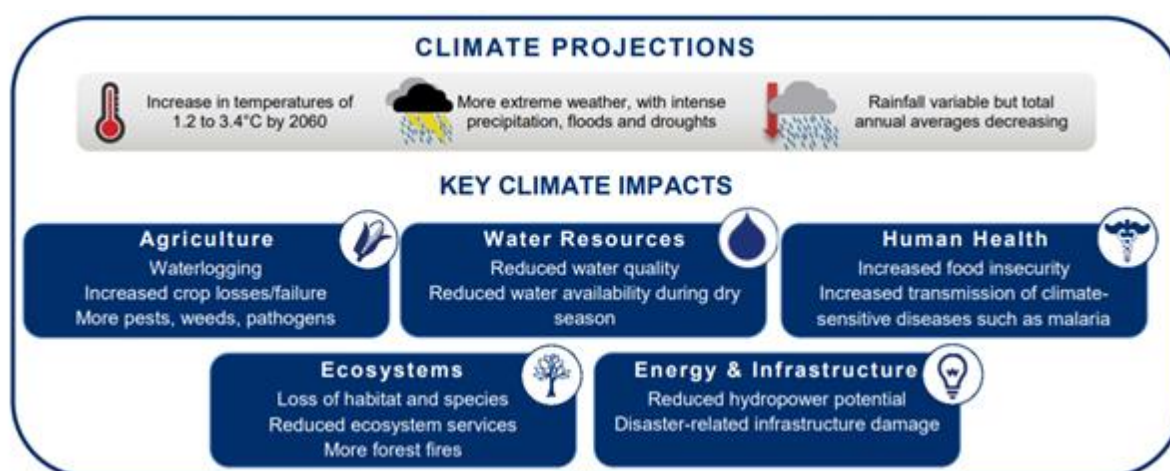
CLIMATE PROJECTIONS

Increase in temperatures of 1.2 to 3.4°C by 2060

More extreme weather, with intense precipitation, floods and droughts

Rainfall variable but total annual averages decreasing

KEY CLIMATE IMPACTS

Agriculture
Waterlogging
Increased crop losses/failure
More pests, weeds, pathogens

Water Resources
Reduced water quality
Reduced water availability during dry season

Human Health
Increased food insecurity
Increased transmission of climate-sensitive diseases such as malaria

Ecosystems
Loss of habitat and species
Reduced ecosystem services
More forest fires

Energy & Infrastructure
Reduced hydropower potential
Disaster-related infrastructure damage